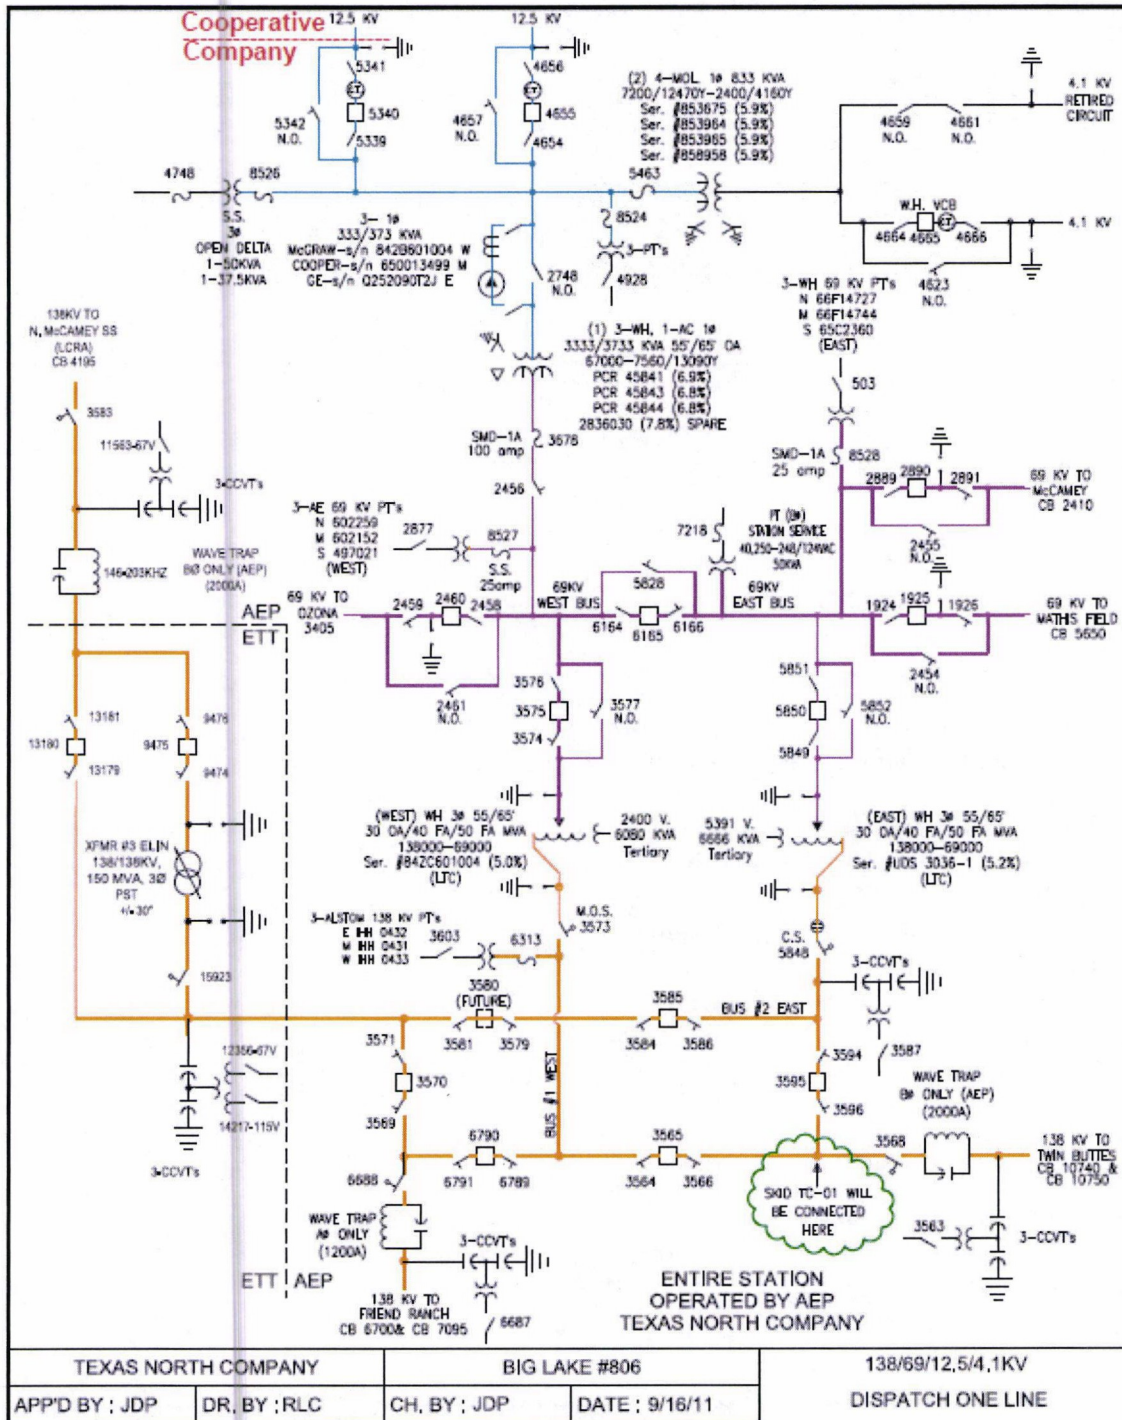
Cooperative Company

12.5 KV
12.5 KV
5341
5340
5342 N.O.
5339
4656
4655
4657 N.O.
4654
(2) 4–MOL 1ø 833 KVA 7200/12470Y–2400/4160Y
Ser. #853675 (5.9%)
Ser. #853964 (5.9%)
Ser. #853965 (5.9%)
Ser. #858958 (5.9%)
4.1 KV RETIRED CIRCUIT
4659 N.O.
4661 N.O.
4748
8526
5463
S.S. 3ø OPEN DELTA 1–50KVA 1–37.5KVA
3– 1ø 333/373 KVA
McGRAW–s/n 8428601004 W
COOPER–s/n 650013499 M
GE–s/n Q252090T2J E
8524
3–PT's
2748 N.O.
4928
W.H. VCB
4664 4665 4666
4.1 KV
4623 N.O.
3–WH 69 KV PT's
N 66F14727
M 66F14744
S 65C2360
(EAST)
138KV TO N. McCAMEY SS (LCRA) CB 4195
(1) 3–WH, 1–AC 1ø 3333/3733 KVA 55'/65' OA 67000–7560/13090Y
PCR 45841 (6.9%)
PCR 45843 (6.8%)
PCR 45844 (6.8%)
2836030 (7.8%) SPARE
503
3583
11563-67V
SMD–1A 100 amp
3578
SMD–1A 25 amp
8528
3-CCVT's
2456
2889
2890
2891
69 KV TO McCAMEY CB 2410
3–AE 69 KV PT's
N 602259
M 602152
S 497021
(WEST)
2877
8527
S.S. 25amp
7218
PT (ø) STATION SERVICE 40,250–240/124VAC 50KVA
2455 N.O.
146.203KHZ
WAVE TRAP BØ ONLY (AEP) (2000A)
5828
69KV WEST BUS
69KV EAST BUS
AEP
ETT
69 KV TO OZONA 3405
2459
2460
2458
6164
6165
6166
1924
1925
1926
69 KV TO MATHIS FIELD CB 5650
2454 N.O.
2461 N.O.
3576
3575
3577 N.O.
3574
5851
5850
5852 N.O.
5849
13181
13180
13179
9476
9475
9474
(WEST) WH 3ø 55/65' 30 OA/40 FA/50 FA MVA 138000–69000 Ser. #84ZC601004 (5.0%) (LTC)
2400 V. 6060 KVA Tertiary
5391 V. 6666 KVA Tertiary
(EAST) WH 3ø 55/65' 30 OA/40 FA/50 FA MVA 138000–69000 Ser. #UDS 3036–1 (5.2%) (LTC)
XFMR #3 ELIN 138/138KV, 150 MVA, 3Ø PST +/- 30°
M.O.S. 3573
3–ALSTOM 138 KV PT's
E HH 0432
M HH 0431
W HH 0433
3603
6313
C.S. 5848
3-CCVT's
15923
3580 (FUTURE)
3585
BUS #2 EAST
3581
3579
3584
3586
12356-67V
3571
3570
3594
3587
3595
3596
WAVE TRAP Bø ONLY (AEP) (2000A)
14217-115V
3569
BUS #1 WEST
6790
3565
3568
138 KV TO TWIN BUTTES CB 10740 & CB 10750
3-CCVT's
6688
6791
6789
3564
3566
SKID TC–01 WILL BE CONNECTED HERE
WAVE TRAP Aø ONLY (1200A)
3-CCVT's
3563
3-CCVT's
ETT
AEP
138 KV TO FRIEND RANCH CB 6700& CB 7095
6687
ENTIRE STATION OPERATED BY AEP TEXAS NORTH COMPANY

| TEXAS NORTH COMPANY | | BIG LAKE #806 | | 138/69/12.5/4.1KV |
|---|---|---|---|---|
| APP'D BY : JDP | DR. BY : RLC | CH. BY : JDP | DATE : 9/16/11 | DISPATCH ONE LINE |